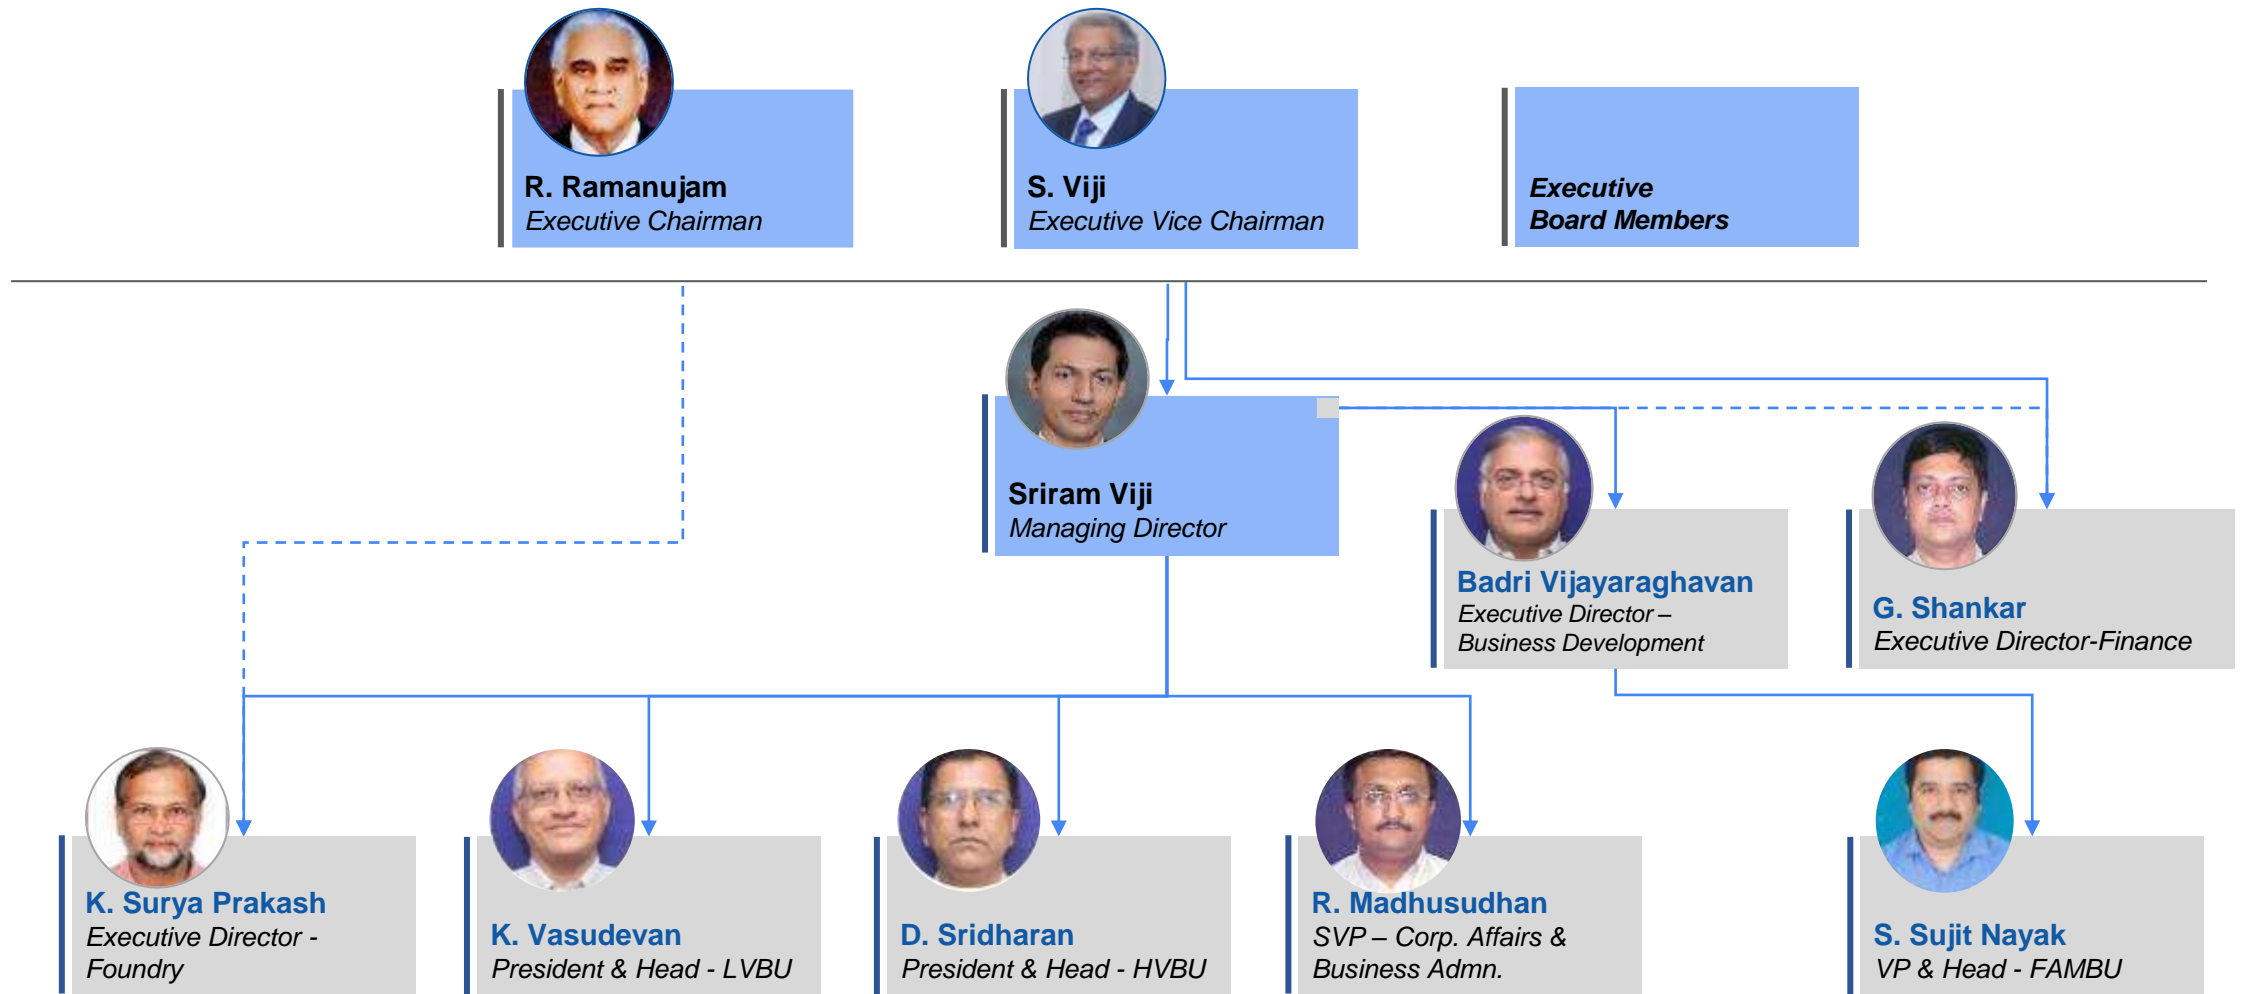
R. Ramanujam
Executive Chairman

S. Viji
Executive Vice Chairman

Executive
Board Members

Sriram Viji
Managing Director

Badri Vijayaraghavan
Executive Director – Business Development

G. Shankar
Executive Director-Finance

K. Surya Prakash
Executive Director - Foundry

K. Vasudevan
President & Head - LVBU

D. Sridharan
President & Head - HVBU

R. Madhusudhan
SVP – Corp. Affairs & Business Admn.

S. Sujit Nayak
VP & Head - FAMBU